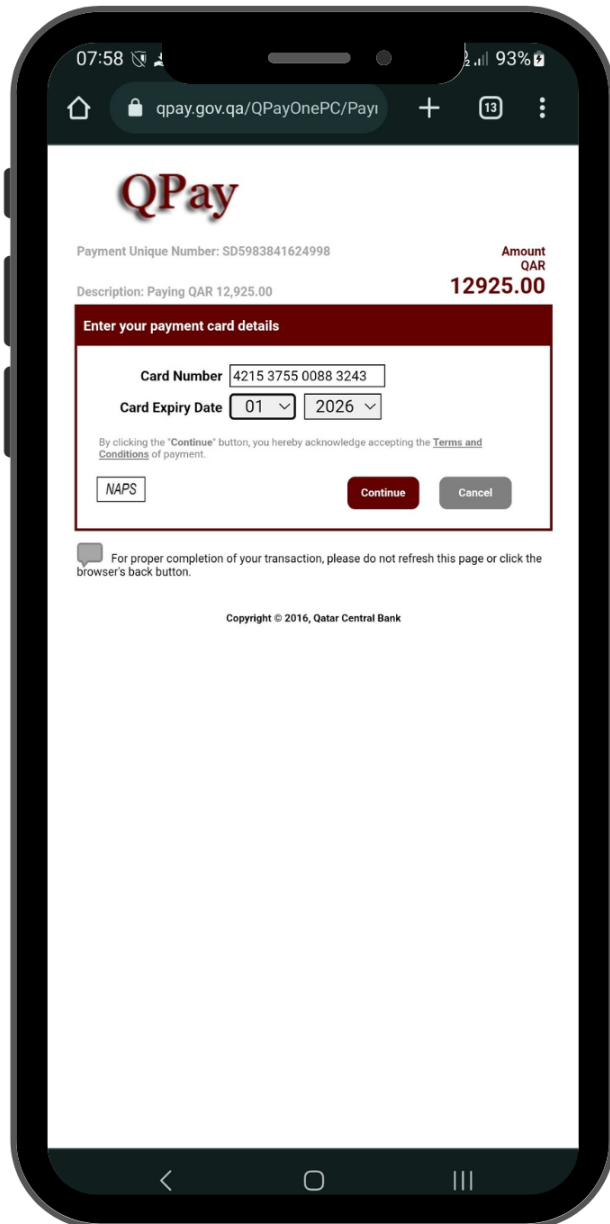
07:58 93%

qpay.gov.qa/QPayOnePC/Payı

13

QPay

Payment Unique Number: SD5983841624998

Amount QAR

Description: Paying QAR 12,925.00

12925.00

Enter your payment card details

Card Number 4215 3755 0088 3243

Card Expiry Date 01 2026

By clicking the "Continue" button, you hereby acknowledge accepting the Terms and Conditions of payment.

NAPS

Continue

Cancel

For proper completion of your transaction, please do not refresh this page or click the browser's back button.

Copyright © 2016, Qatar Central Bank